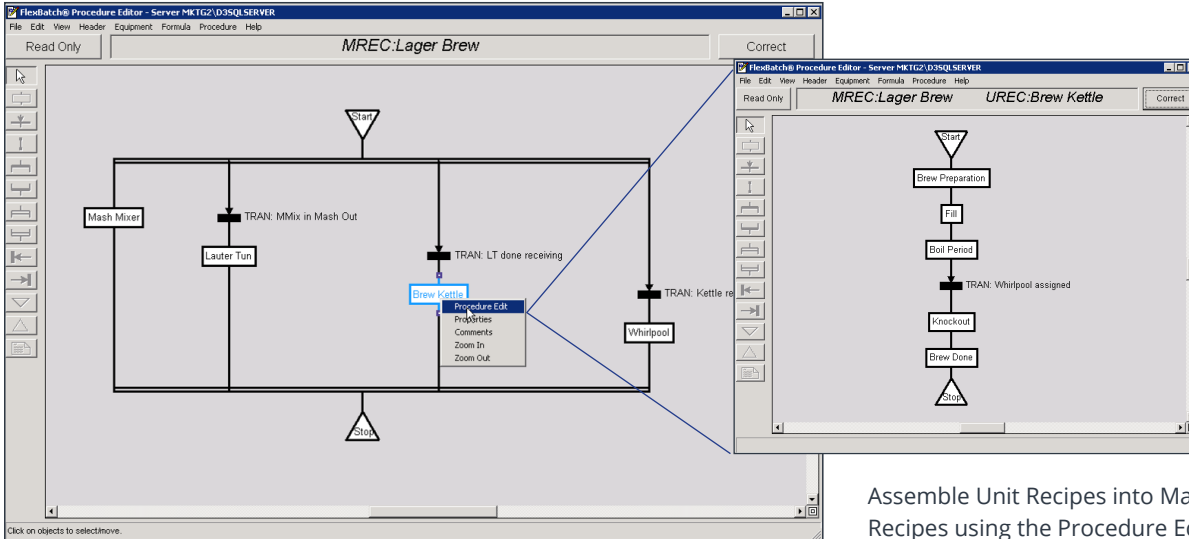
FlexBatch® Procedure Editor - Server MKTG2\D3SQLSERVER
File Edit View Header Equipment Formula Procedure Help
Read Only
MREC:Lager Brew
Correct
Start
Mash Mixer
TRAN: MMix in Mash Out
Lauter Tun
TRAN: LT done receiving
Brew Kettle
Procedure Edit
Properties
Comments
Zoom In
Zoom Out
TRAN: Kettle re
Whirlpool
Stop
Click on objects to select/move.

FlexBatch® Procedure Editor - Server MKTG2\D3SQLSERVER
File Edit View Header Equipment Formula Procedure Help
Read Only
MREC:Lager Brew
UREC:Brew Kettle
Correct
Start
Brew Preparation
Fill
Boil Period
TRAN: Whirlpool assigned
Knockout
Brew Done
Stop

Assemble Unit Recipes into Ma
Recipes using the Procedure Ed